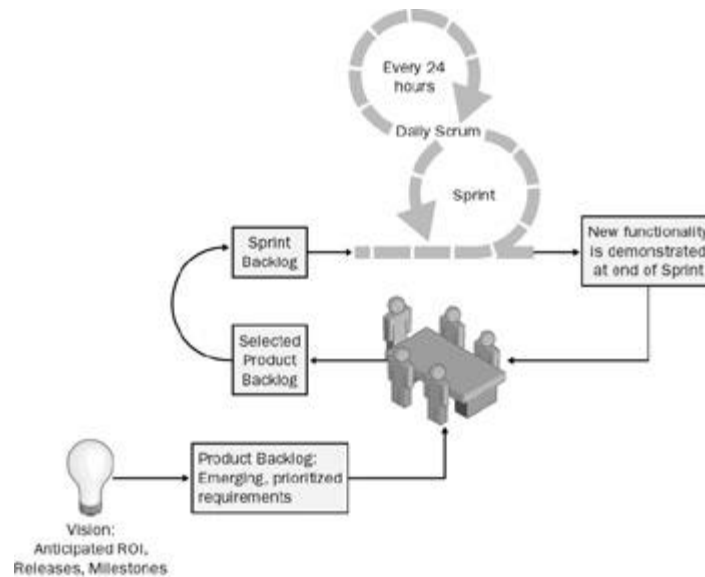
Every 24 hours

Daily Scrum

Sprint

Sprint Backlog

New functionality is demonstrated at end of Sprint

Selected Product Backlog

Product Backlog: Emerging, prioritized requirements

Vision: Anticipated ROI, Releases, Milestones